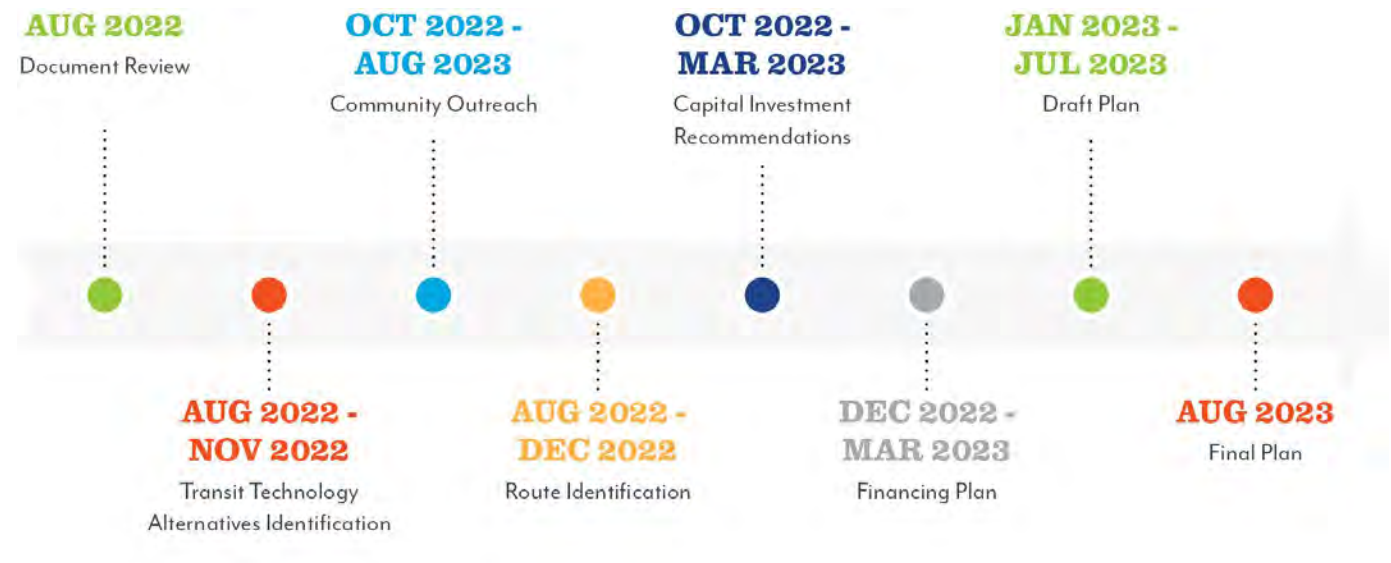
AUG 2022
Document Review

OCT 2022 - AUG 2023
Community Outreach

OCT 2022 - MAR 2023
Capital Investment Recommendations

JAN 2023 - JUL 2023
Draft Plan

AUG 2022 - NOV 2022
Transit Technology Alternatives Identification

AUG 2022 - DEC 2022
Route Identification

DEC 2022 - MAR 2023
Financing Plan

AUG 2023
Final Plan